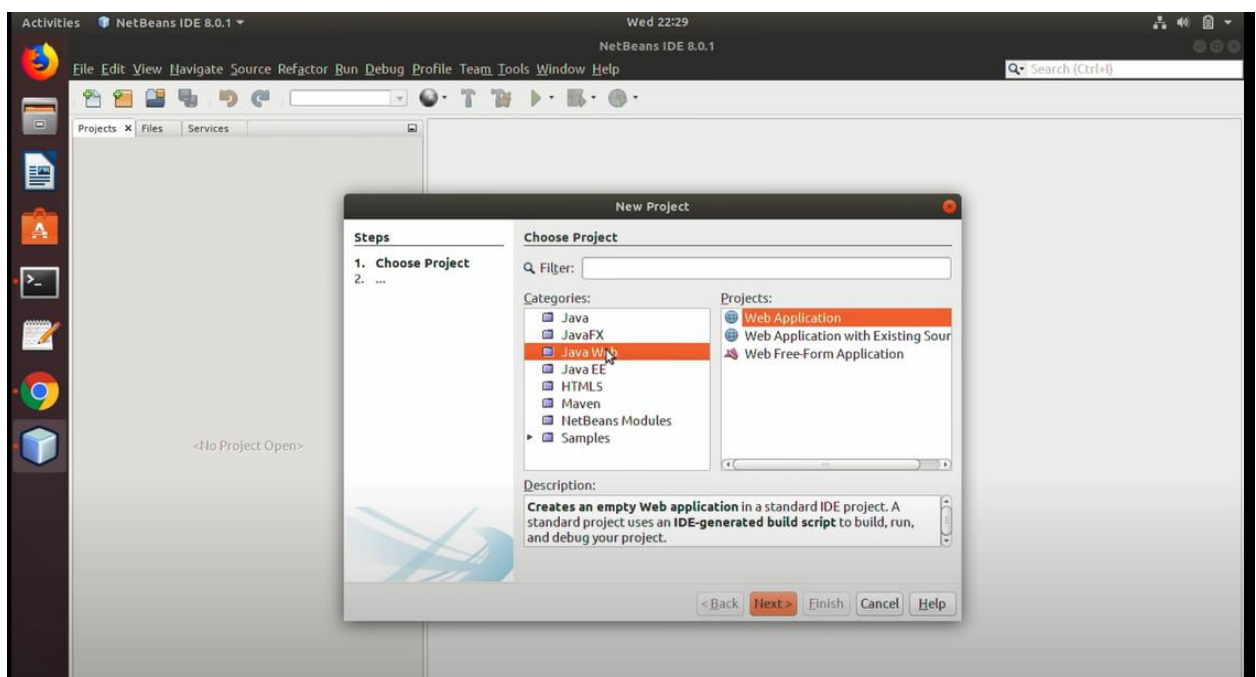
Activities NetBeans IDE 8.0.1 ▾

Wed 22:29

NetBeans IDE 8.0.1

File Edit View Navigate Source Refactor Run Debug Profile Team Tools Window Help

Search (Ctrl+I)

Projects × Files Services

<No Project Open>

New Project

Steps

1. Choose Project
2. ...

Choose Project

Filter:

Categories:

Java
JavaFX
Java Web
Java EE
HTML5
Maven
NetBeans Modules
Samples

Projects:

Web Application
Web Application with Existing Sour
Web Free-Form Application

Description:

**Creates an empty Web application** in a standard IDE project. A standard project uses an **IDE-generated build script** to build, run, and debug your project.

< Back Next > Finish Cancel Help